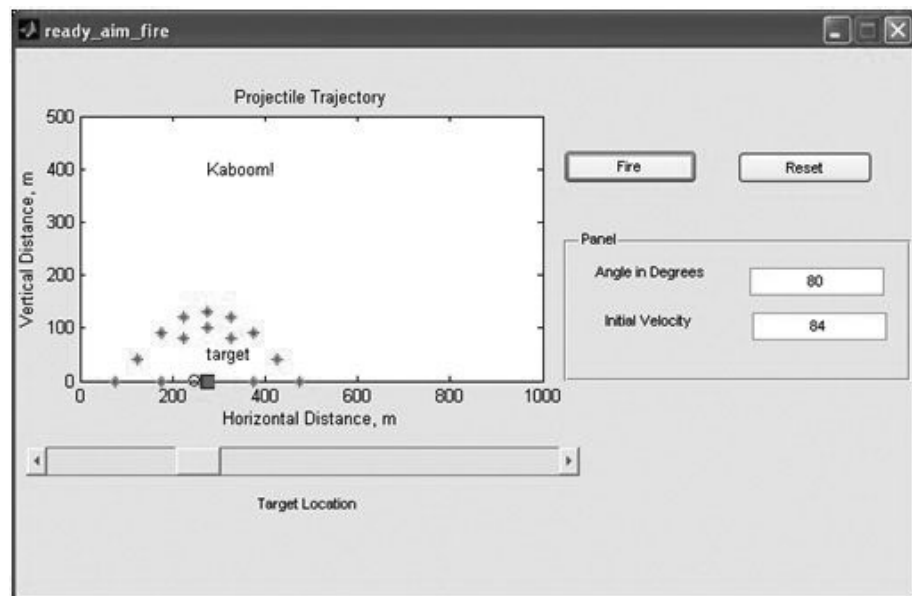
ready_aim_fire

Projectile Trajectory

500
400
300
200
100
0

Vertical Distance, m

Kaboom!

target

0 200 400 600 800 1000

Horizontal Distance, m

Target Location

Fire

Reset

Panel

Angle in Degrees

80

Initial Velocity

84